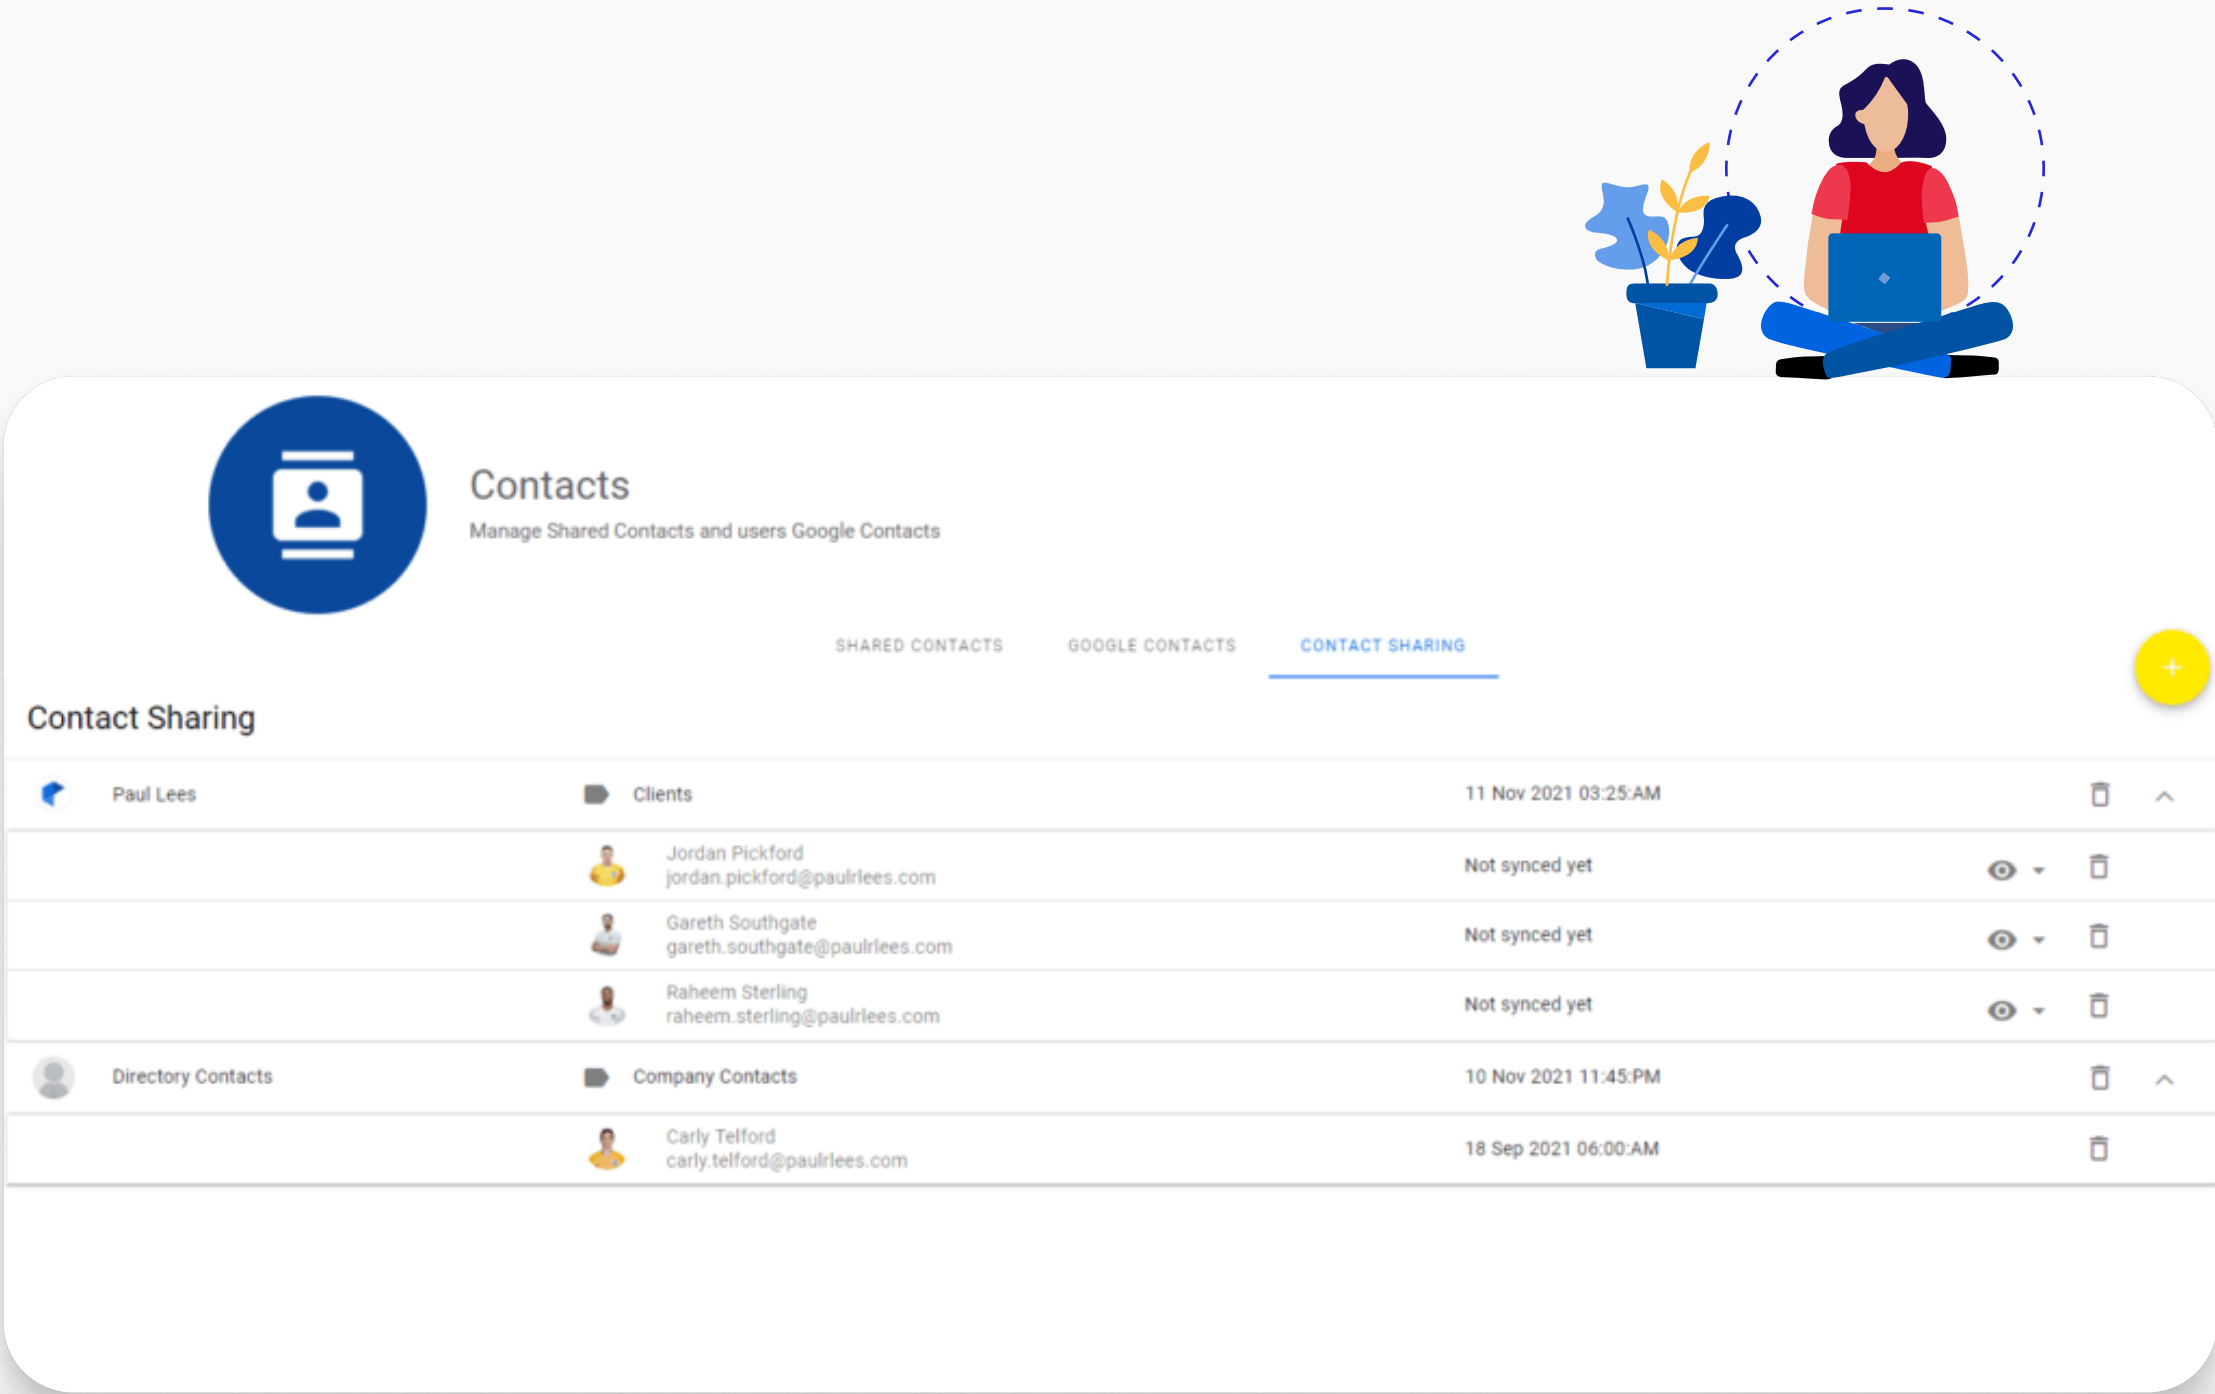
Contacts

Manage Shared Contacts and users Google Contacts

SHARED CONTACTS GOOGLE CONTACTS CONTACT SHARING

+

Contact Sharing

| | | |
|---|---|---|
| Paul Lees | Clients | 11 Nov 2021 03:25:AM |
| | Jordan Pickford jordan.pickford@paulrlees.com | Not synced yet |
| | Gareth Southgate gareth.southgate@paulrlees.com | Not synced yet |
| | Raheem Sterling raheem.sterling@paulrlees.com | Not synced yet |
| Directory Contacts | Company Contacts | 10 Nov 2021 11:45:PM |
| | Carly Telford carly.telford@paulrlees.com | 18 Sep 2021 06:00:AM |